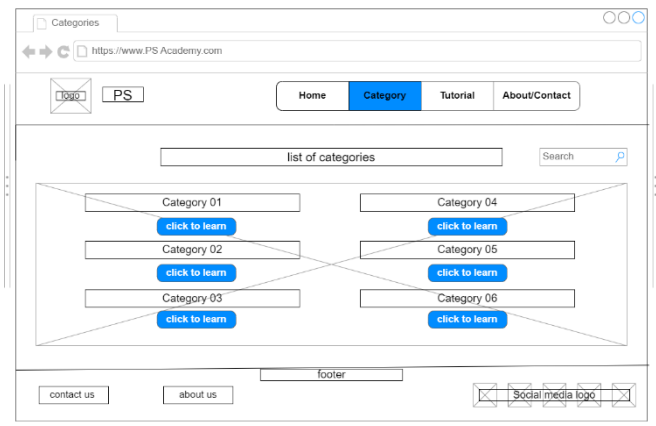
Categories

https://www.PS Academy.com

logo

PS

Home

Category

Tutorial

About/Contact

list of categories

Search

Category 01

click to learn

Category 02

click to learn

Category 03

click to learn

Category 04

click to learn

Category 05

click to learn

Category 06

click to learn

footer

contact us

about us

Social media logo